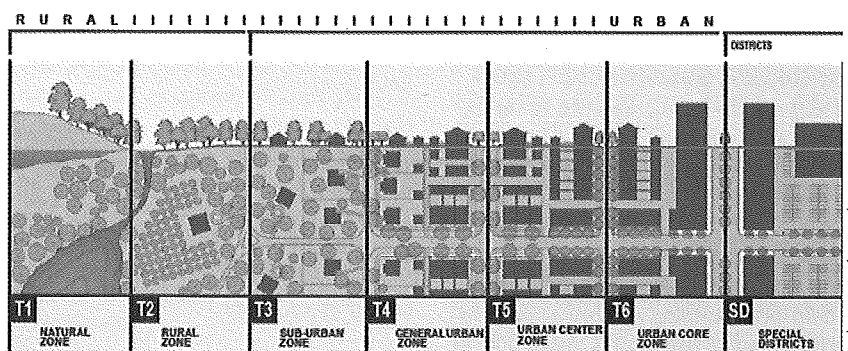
R U R A L I I I I I I I I I I I I I I I I I I I I I I I I I I I I I I I I I I I I U R B A N

DISTRICTS

T1 NATURAL ZONE

T2 RURAL ZONE

T3 SUB-URBAN ZONE

T4 GENERAL URBAN ZONE

T5 URBAN CENTER ZONE

T6 URBAN CORE ZONE

SD SPECIAL DISTRICTS